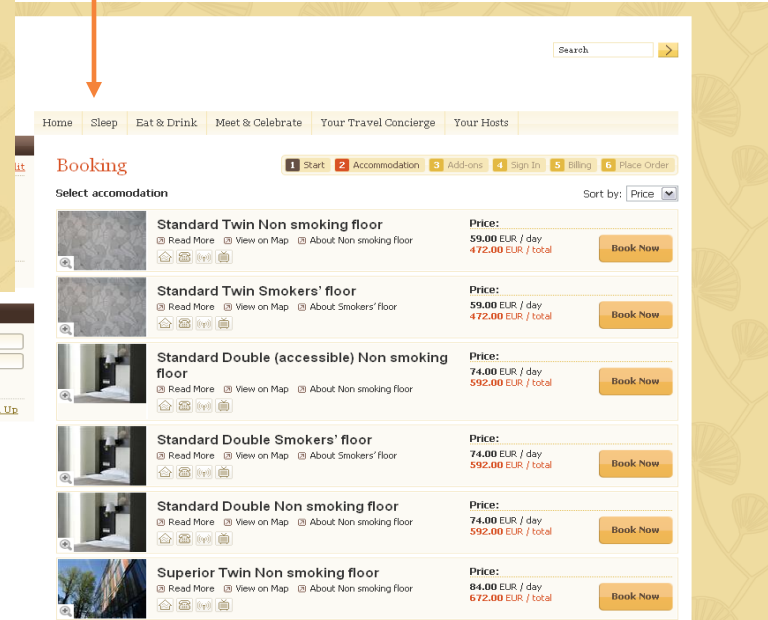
Search

Home | Sleep | Eat & Drink | Meet & Celebrate | Your Travel Concierge | Your Hosts

Booking

1 Start 2 Accommodation 3 Add-ons 4 Sign In 5 Billing 6 Place Order

Select accomodation

Sort by: Price

Standard Twin Non smoking floor
Read More View on Map About Non smoking floor
Price:
59.00 EUR / day
472.00 EUR / total
Book Now

Standard Twin Smokers' floor
Read More View on Map About Smokers' floor
Price:
59.00 EUR / day
472.00 EUR / total
Book Now

Standard Double (accessible) Non smoking floor
Read More View on Map About Non smoking floor
Price:
74.00 EUR / day
592.00 EUR / total
Book Now

Standard Double Smokers' floor
Read More View on Map About Smokers' floor
Price:
74.00 EUR / day
592.00 EUR / total
Book Now

Standard Double Non smoking floor
Read More View on Map About Non smoking floor
Price:
74.00 EUR / day
592.00 EUR / total
Book Now

Superior Twin Non smoking floor
Read More View on Map About Non smoking floor
Price:
84.00 EUR / day
672.00 EUR / total
Book Now

dit

Up